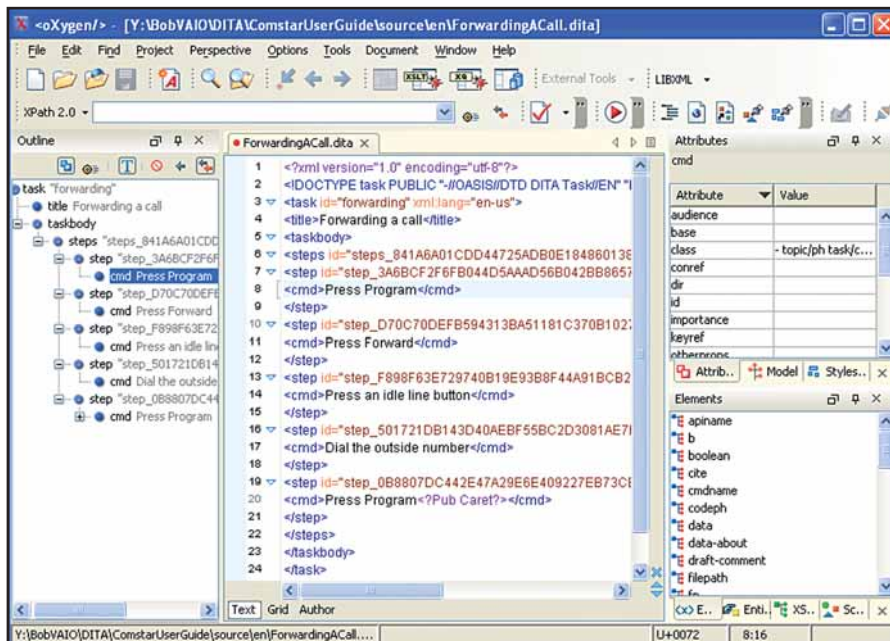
<oXygen/> - [Y:\BobVAIO\DITA\ComstarUserGuide\source\en\ForwardingACall.dita]

File Edit Find Project Perspective Options Tools Document Window Help

External Tools LIBXML

XPath 2.0

Outline

task "forwarding"
title Forwarding a call
taskbody
steps "steps_841A6A01CDD
step "step_3A6BCF2F6F
cmd Press Program
step "step_D70C70DEFE
cmd Press Forward
step "step_F898F63E72
cmd Press an idle lin
step "step_501721DB14
cmd Dial the outside
step "step_0B8807DC44
cmd Press Program

ForwardingACall.dita

1 <?xml version="1.0" encoding="utf-8"?>
2 <!DOCTYPE task PUBLIC "-//OASIS//DTD DITA Task//EN" "l
3 <task id="forwarding" xml:lang="en-us">
4 <title>Forwarding a call</title>
5 <taskbody>
6 <steps id="steps_841A6A01CDD44725ADB0E18486013
7 <step id="step_3A6BCF2F6FB044D5AAAD56B042BB865
8 <cmd>Press Program</cmd>
9 </step>
10 <step id="step_D70C70DEFB594313BA51181C370B102
11 <cmd>Press Forward</cmd>
12 </step>
13 <step id="step_F898F63E729740B19E93B8F44A91BCB2
14 <cmd>Press an idle line button</cmd>
15 </step>
16 <step id="step_501721DB143D40AEBF55BC2D3081AE7
17 <cmd>Dial the outside number</cmd>
18 </step>
19 <step id="step_0B8807DC442E47A29E6E409227EB73C
20 <cmd>Press Program<?Pub Caret?></cmd>
21 </step>
22 </steps>
23 </taskbody>
24 </task>

Text Grid Author

Attributes
cmd

| Attribute | Value |
|---|---|
| audience | |
| base | |
| class | - topic/ph task/c... |
| conref | |
| dir | |
| id | |
| importance | |
| keyref | |
| otherprops | |

Attrib.. Model Styles..

Elements
apiname
b
boolean
cite
cmdname
codeph
data
data-about
draft-comment
filepath

E.. Enti.. XS.. Sc..

Y:\BobVAIO\DITA\ComstarUserGuide\source\en\ForwardingACall.... U+0072 8:16